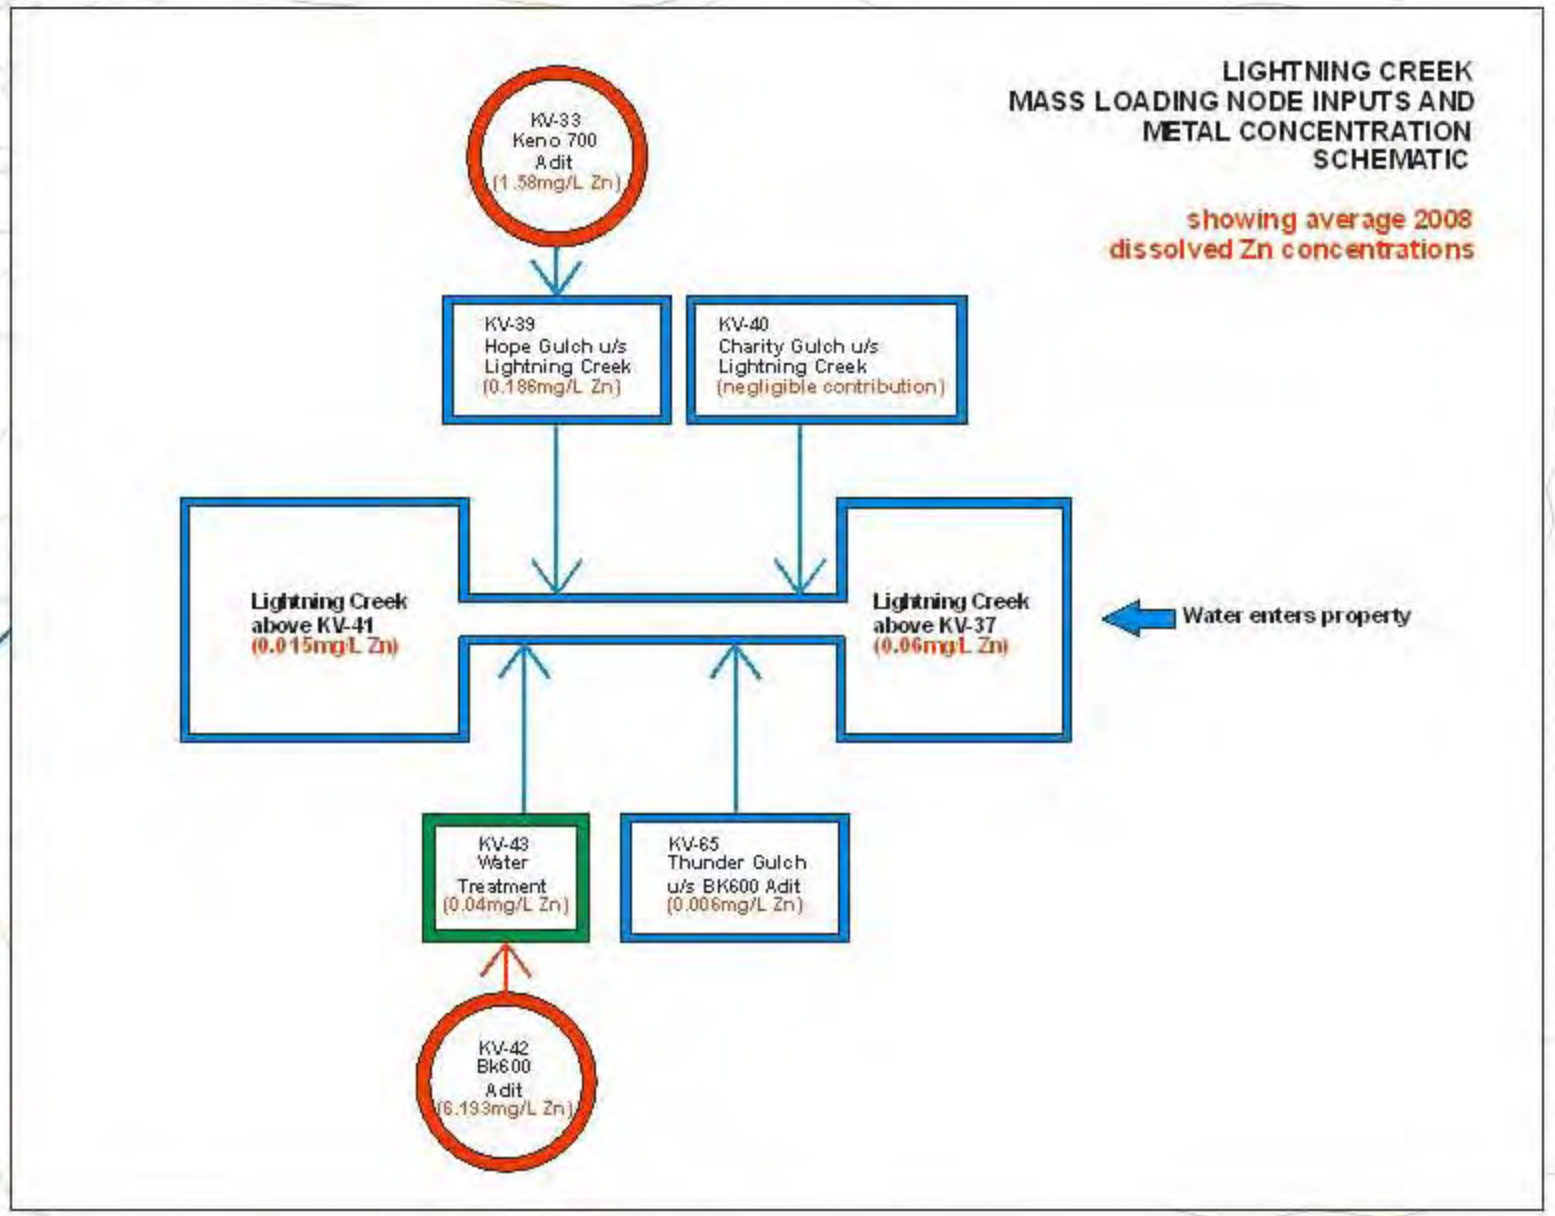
LIGHTNING CREEK
MASS LOADING NODE INPUTS AND
METAL CONCENTRATION
SCHEMATIC

showing average 2008
dissolved Zn concentrations

KV-33
Keno 700
Adit
(1.58mg/L Zn)

KV-39
Hope Gulch u/s
Lightning Creek
(0.186mg/L Zn)

KV-40
Charity Gulch u/s
Lightning Creek
(negligible contribution)

Lightning Creek
above KV-41
(0.015mg/L Zn)

Lightning Creek
above KV-37
(0.06mg/L Zn)

Water enters property

KV-43
Water
Treatment
(0.04mg/L Zn)

KV-65
Thunder Gulch
u/s BK600 Adit
(0.006mg/L Zn)

KV-42
Bk600
Adit
(6.193mg/L Zn)